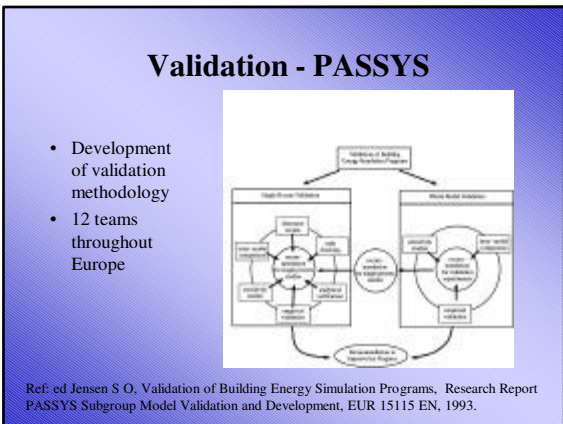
Validation - PASSYS

- Development of validation methodology
- 12 teams throughout Europe

Validation of Building Energy Simulation Programs

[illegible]

Ref: ed Jensen S O, Validation of Building Energy Simulation Programs, Research Report PASSYS Subgroup Model Validation and Development, EUR 15115 EN, 1993.